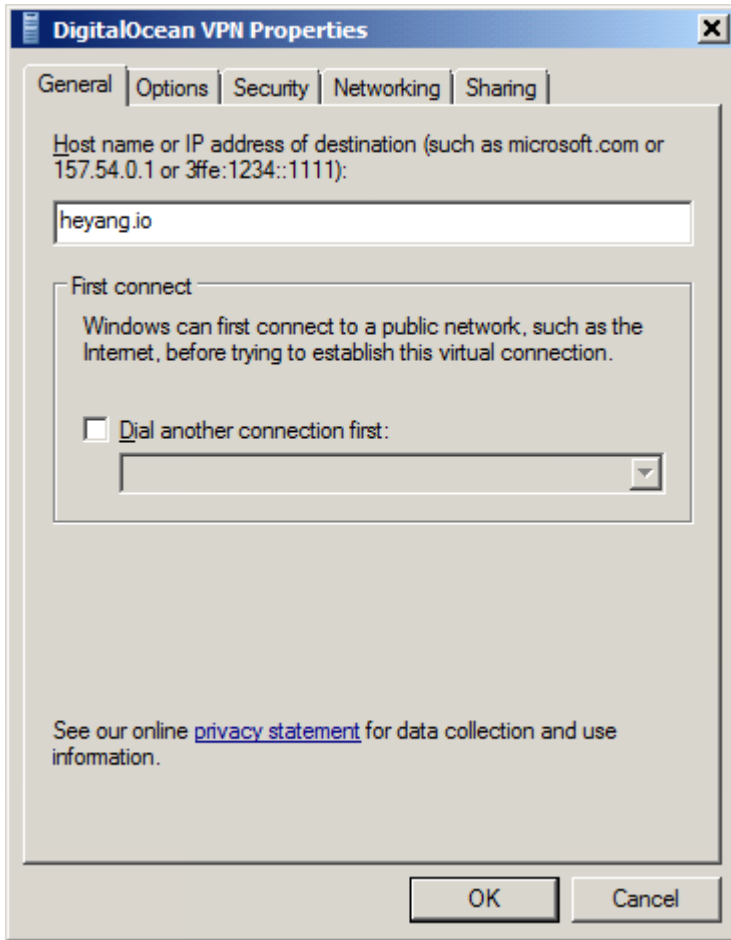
DigitalOcean VPN Properties

X

General | Options | Security | Networking | Sharing

Host name or IP address of destination (such as microsoft.com or 157.54.0.1 or 3ffe:1234::1111):

heyang.io

First connect

Windows can first connect to a public network, such as the Internet, before trying to establish this virtual connection.

Dial another connection first:

See our online privacy statement for data collection and use information.

OK

Cancel